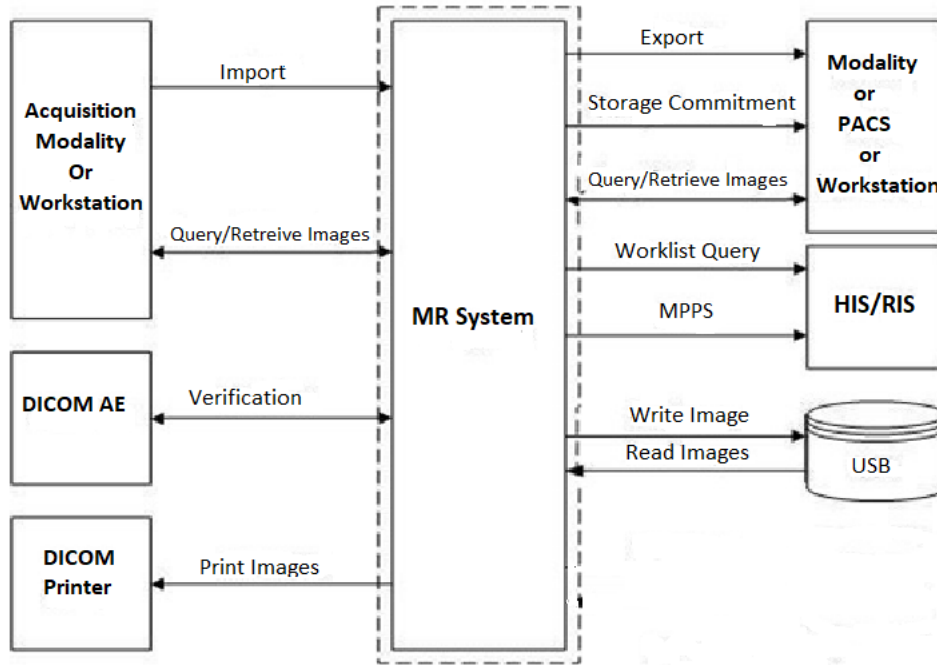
Acquisition Modality Or Workstation

Import

Query/Retreive Images

DICOM AE

Verification

DICOM Printer

Print Images

MR System

Export

Storage Commitment

Query/Retrieve Images

Modality or PACS or Workstation

Worklist Query

MPPS

HIS/RIS

Write Image

Read Images

USB